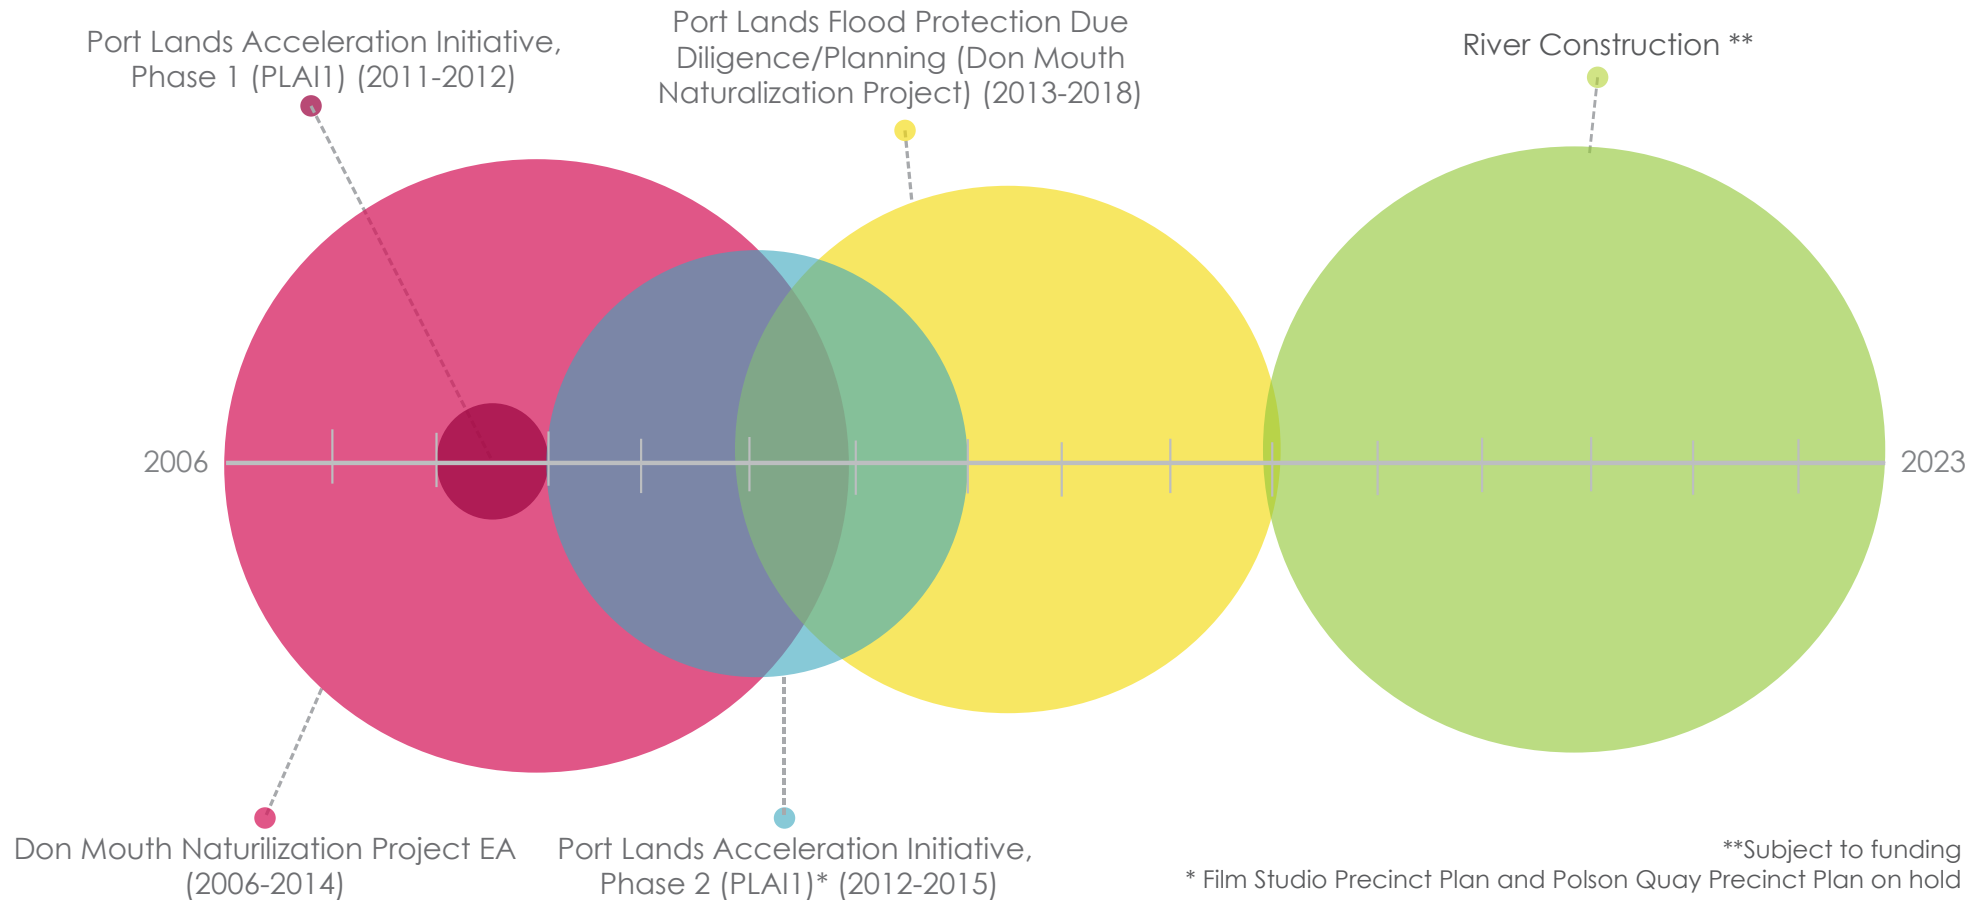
Port Lands Acceleration Initiative, Phase 1 (PLAI1) (2011-2012)

Port Lands Flood Protection Due Diligence/Planning (Don Mouth Naturalization Project) (2013-2018)

River Construction **

2006

2023

Don Mouth Naturilization Project EA (2006-2014)

Port Lands Acceleration Initiative, Phase 2 (PLAI1)* (2012-2015)

**Subject to funding
* Film Studio Precinct Plan and Polson Quay Precinct Plan on hold